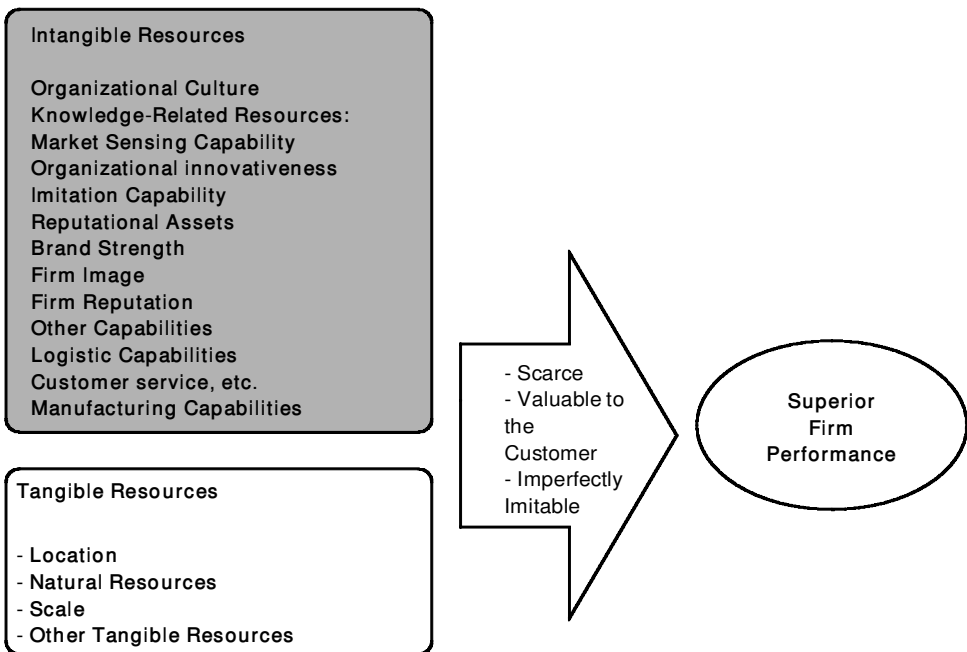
Intangible Resources

Organizational Culture
Knowledge-Related Resources:
Market Sensing Capability
Organizational innovativeness
Imitation Capability
Reputational Assets
Brand Strength
Firm Image
Firm Reputation
Other Capabilities
Logistic Capabilities
Customer service, etc.
Manufacturing Capabilities

Tangible Resources

- Location
- Natural Resources
- Scale
- Other Tangible Resources

- Scarce
- Valuable to the Customer
- Imperfectly Imitable

Superior Firm Performance